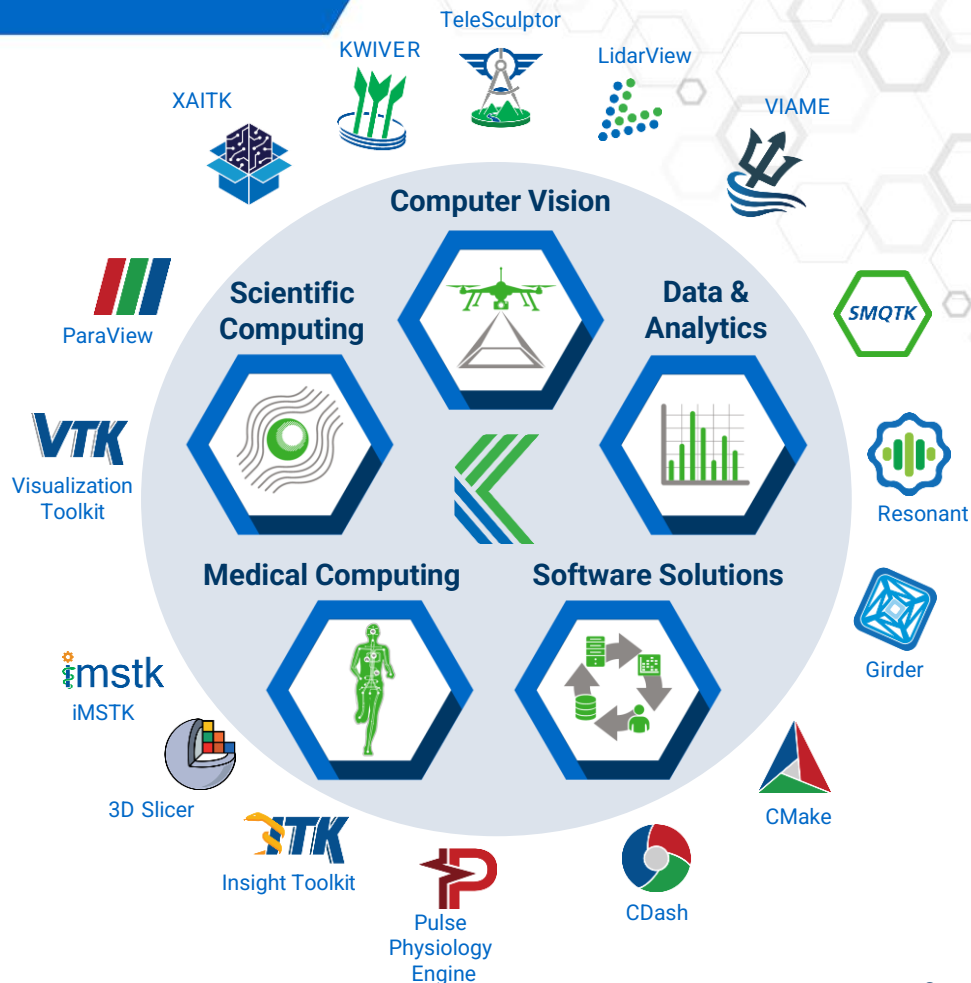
TeleSculptor
KWIVER
LidarView
XAITK
VIAME
Computer Vision
Scientific Computing
Data & Analytics
SMQTK
ParaView
VTK
Visualization Toolkit
Resonant
Medical Computing
Software Solutions
Girder
imstk
iMSTK
3D Slicer
CMake
ITK
Insight Toolkit
Pulse Physiology Engine
CDash